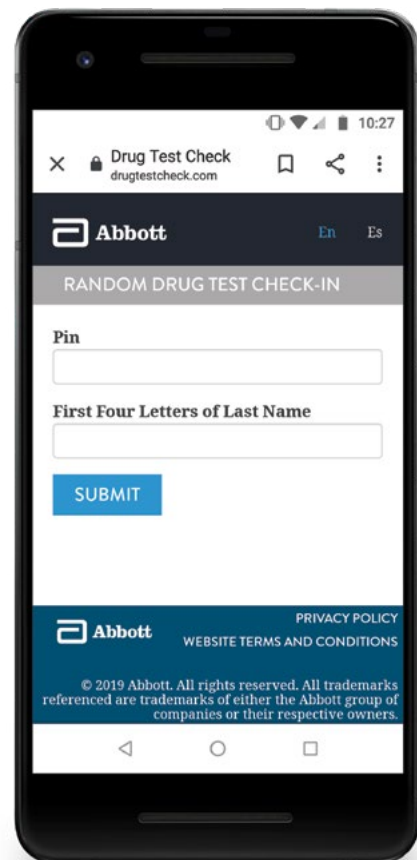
10:27

Drug Test Check
drugtestcheck.com

Abbott

En Es

RANDOM DRUG TEST CHECK-IN

Pin

First Four Letters of Last Name

SUBMIT

Abbott

PRIVACY POLICY

WEBSITE TERMS AND CONDITIONS

© 2019 Abbott. All rights reserved. All trademarks referenced are trademarks of either the Abbott group of companies or their respective owners.